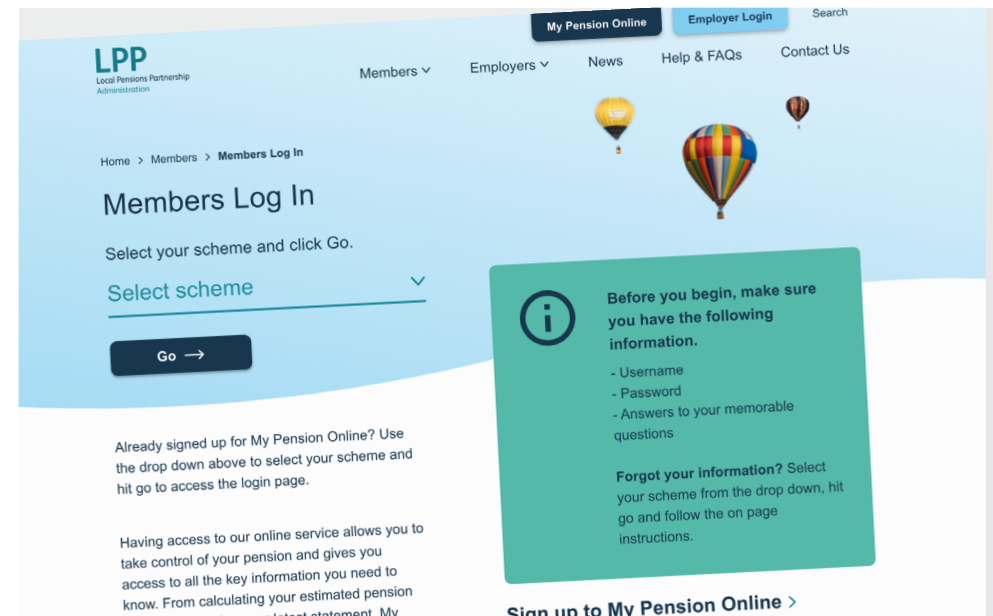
My Pension Online

Employer Login

Search

LPP
Local Pensions Partnership
Administration

Members

Employers

News

Help & FAQs

Contact Us

Home > Members > Members Log In

Members Log In

Select your scheme and click Go.

Select scheme

Go →

Before you begin, make sure you have the following information.

- Username
- Password
- Answers to your memorable questions

Forgot your information? Select your scheme from the drop down, hit go and follow the on page instructions.

Already signed up for My Pension Online? Use the drop down above to select your scheme and hit go to access the login page.

Having access to our online service allows you to take control of your pension and gives you access to all the key information you need to know. From calculating your estimated pension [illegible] latest statement. My

Sign up to My Pension Online >